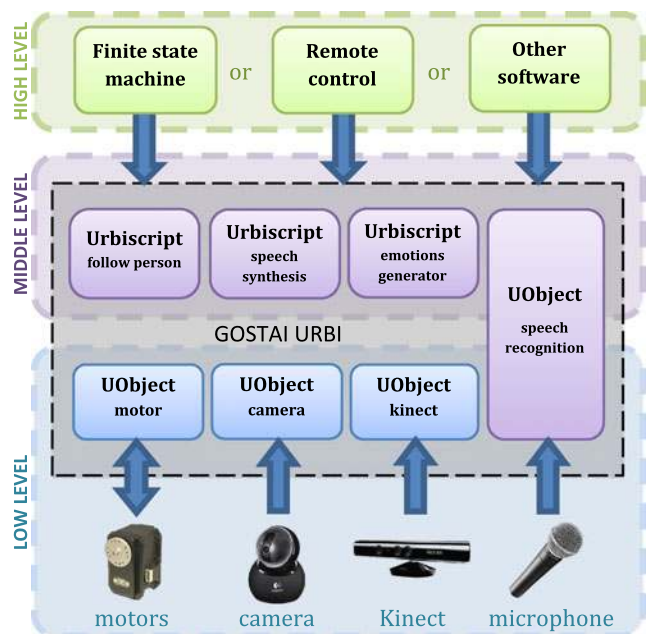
HIGH LEVEL

Finite state machine

or

Remote control

or

Other software

MIDDLE LEVEL

Urbiscript follow person

Urbiscript speech synthesis

Urbiscript emotions generator

UObject speech recognition

GOSTAI URBI

LOW LEVEL

UObject motor

UObject camera

UObject kinect

motors

camera

Kinect

microphone